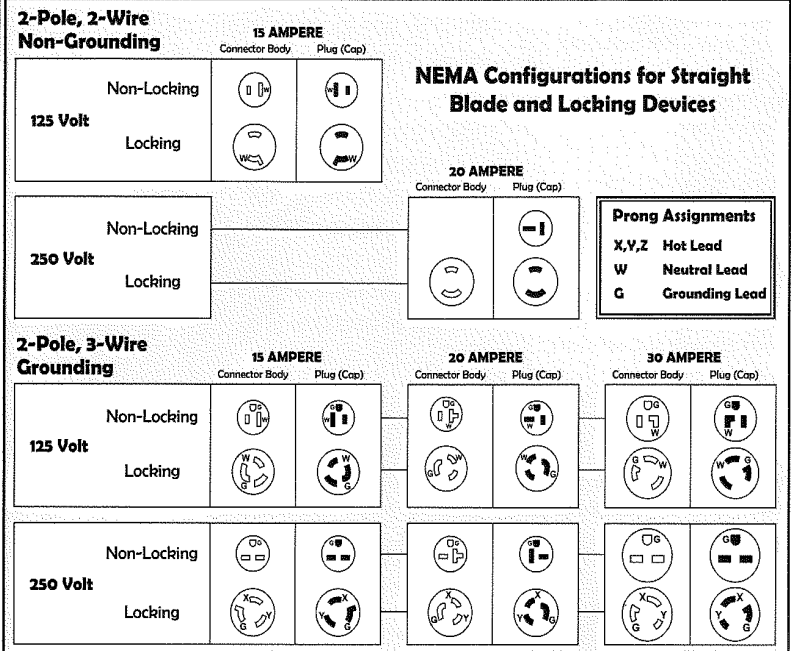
2-Pole, 2-Wire Non-Grounding

15 AMPERE
Connector Body Plug (Cap)

Non-Locking
125 Volt
Locking

W W
W W

NEMA Configurations for Straight Blade and Locking Devices

20 AMPERE
Connector Body Plug (Cap)

Non-Locking
250 Volt
Locking

| Prong Assignments | |
|---|---|
| X,Y,Z | Hot Lead |
| W | Neutral Lead |
| G | Grounding Lead |

2-Pole, 3-Wire Grounding

15 AMPERE
Connector Body Plug (Cap)

20 AMPERE
Connector Body Plug (Cap)

30 AMPERE
Connector Body Plug (Cap)

Non-Locking
125 Volt
Locking

G W G W G W G W G W G W
W G W G W G W G W G W G

Non-Locking
250 Volt
Locking

G G G G G G
X Y G X Y G X Y G X Y G X Y G X Y G